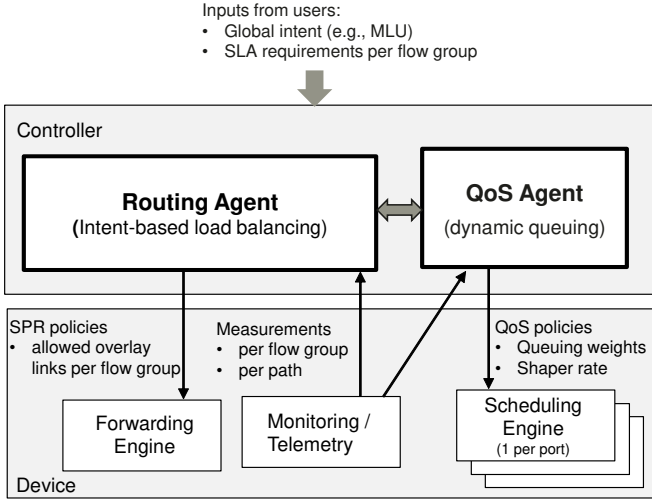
Inputs from users:
• Global intent (e.g., MLU)
• SLA requirements per flow group

Controller

Routing Agent
(Intent-based load balancing)

QoS Agent
(dynamic queuing)

SPR policies
• allowed overlay links per flow group

Measurements
• per flow group
• per path

QoS policies
• Queuing weights
• Shaper rate

Forwarding Engine

Monitoring / Telemetry

Scheduling Engine
(1 per port)

Device